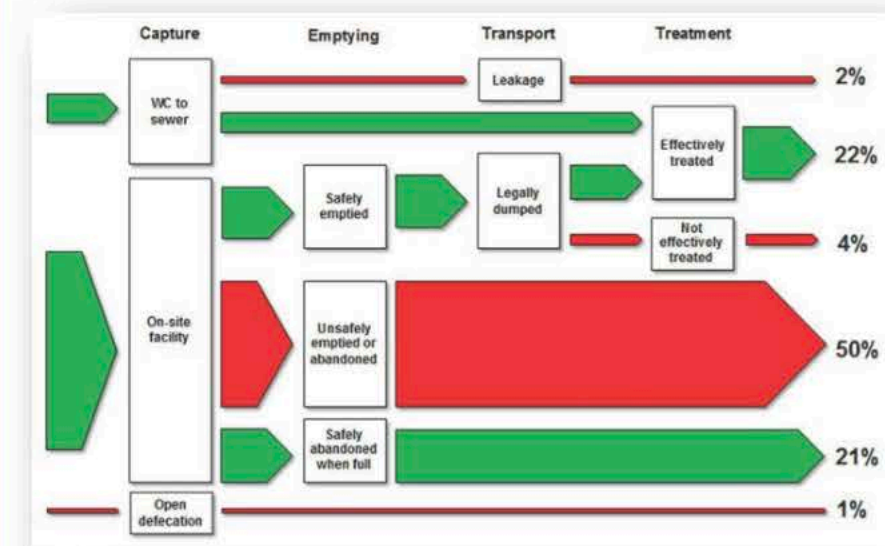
Capture
Emptying
Transport
Treatment

WC to sewer
Leakage
2%
Effectively treated
22%
On-site facility
Safely emptied
Legally dumped
Not effectively treated
4%
Unsafely emptied or abandoned
50%
Safely abandoned when full
21%
Open defecation
1%